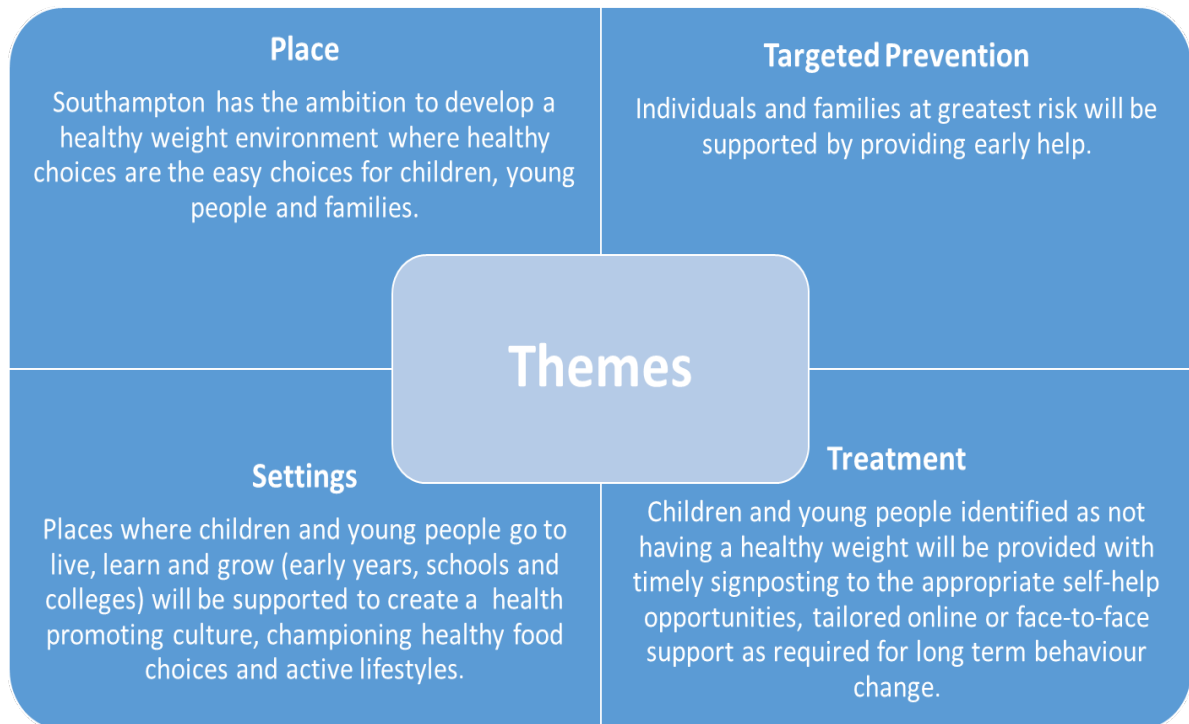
Place

Southampton has the ambition to develop a healthy weight environment where healthy choices are the easy choices for children, young people and families.

Targeted Prevention

Individuals and families at greatest risk will be supported by providing early help.

Themes

Settings

Places where children and young people go to live, learn and grow (early years, schools and colleges) will be supported to create a health promoting culture, championing healthy food choices and active lifestyles.

Treatment

Children and young people identified as not having a healthy weight will be provided with timely signposting to the appropriate self-help opportunities, tailored online or face-to-face support as required for long term behaviour change.